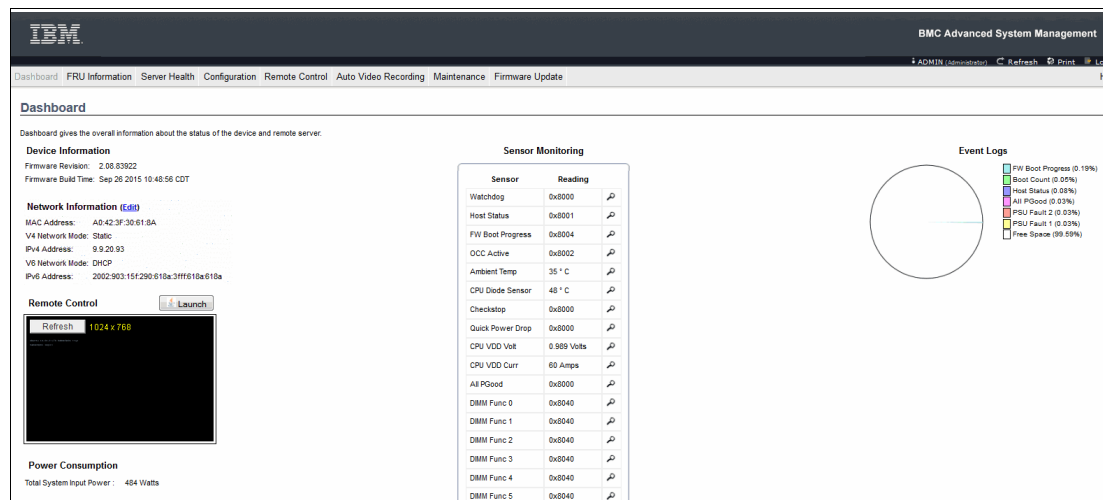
IBM

BMC Advanced System Management

ADMIN (Administrator) Refresh Print Lo

Dashboard FRU Information Server Health Configuration Remote Control Auto Video Recording Maintenance Firmware Update

H

Dashboard

Dashboard gives the overall information about the status of the device and remote server.

Device Information

Firmware Revision: 2.08.83922
Firmware Build Time: Sep 26 2015 10:48:56 CDT

Network Information (Edit)

MAC Address: A0:42:3F:30:61:8A
V4 Network Mode: Static
IPv4 Address: 9.9.20.93
V6 Network Mode: DHCP
IPv6 Address: 2002:903:15f:290:618a:3fff:618a:618a

Remote Control

Launch

Refresh 1024 x 768

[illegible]

Power Consumption

Total System Input Power : 484 Watts

Sensor Monitoring

| Sensor | Reading | |
|---|---|---|
| Watchdog | 0x8000 | |
| Host Status | 0x8001 | |
| FW Boot Progress | 0x8004 | |
| OCC Active | 0x8002 | |
| Ambient Temp | 35 ° C | |
| CPU Diode Sensor | 48 ° C | |
| Checkstop | 0x8000 | |
| Quick Power Drop | 0x8000 | |
| CPU VDD Volt | 0.989 Volts | |
| CPU VDD Curr | 60 Amps | |
| All PGood | 0x8000 | |
| DIMM Func 0 | 0x8040 | |
| DIMM Func 1 | 0x8040 | |
| DIMM Func 2 | 0x8040 | |
| DIMM Func 3 | 0x8040 | |
| DIMM Func 4 | 0x8040 | |
| DIMM Func 5 | 0x8040 | |

Event Logs

FW Boot Progress (0.19%)
Boot Count (0.05%)
Host Status (0.08%)
All PGood (0.03%)
PSU Fault 2 (0.03%)
PSU Fault 1 (0.03%)
Free Space (99.59%)